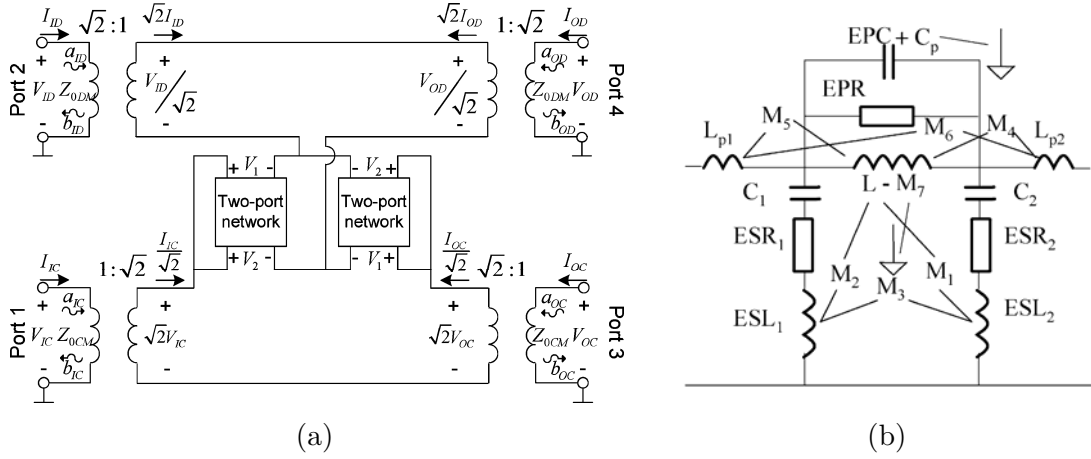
$I_{ID}$ $\sqrt{2}:1$ $\sqrt{2}I_{ID}$

$\sqrt{2}I_{OD}$ $1:\sqrt{2}$ $I_{OD}$

Port 2

$a_{ID}$

+ $V_{ID}$ $Z_{0DM}$

- $b_{ID}$

+ $V_{ID}/\sqrt{2}$ -

+ $V_{OD}/\sqrt{2}$ -

$a_{OD}$

+ $Z_{0DM}$ $V_{OD}$

- $b_{OD}$

Port 4

+ $V_1$ -

Two-port network

+ $V_2$ -

- $V_2$ +

Two-port network

- $V_1$ +

$1:\sqrt{2}$ $\frac{I_{IC}}{\sqrt{2}}$

$\frac{I_{OC}}{\sqrt{2}}$ $\sqrt{2}:1$

$I_{IC}$

$I_{OC}$

Port 1

$a_{IC}$

+ $V_{IC}$ $Z_{0CM}$

- $b_{IC}$

+ $\sqrt{2}V_{IC}$ -

+ $\sqrt{2}V_{OC}$ -

$a_{OC}$

+ $Z_{0CM}$ $V_{OC}$

- $b_{OC}$

Port 3

(a)

EPC + $C_p$

EPR

$L_{p1}$ $M_5$ $M_6$ $M_4$ $L_{p2}$

$C_1$ L - $M_7$ $C_2$

$ESR_1$ $ESR_2$

$M_2$ $M_3$ $M_1$

$ESL_1$ $ESL_2$

(b)